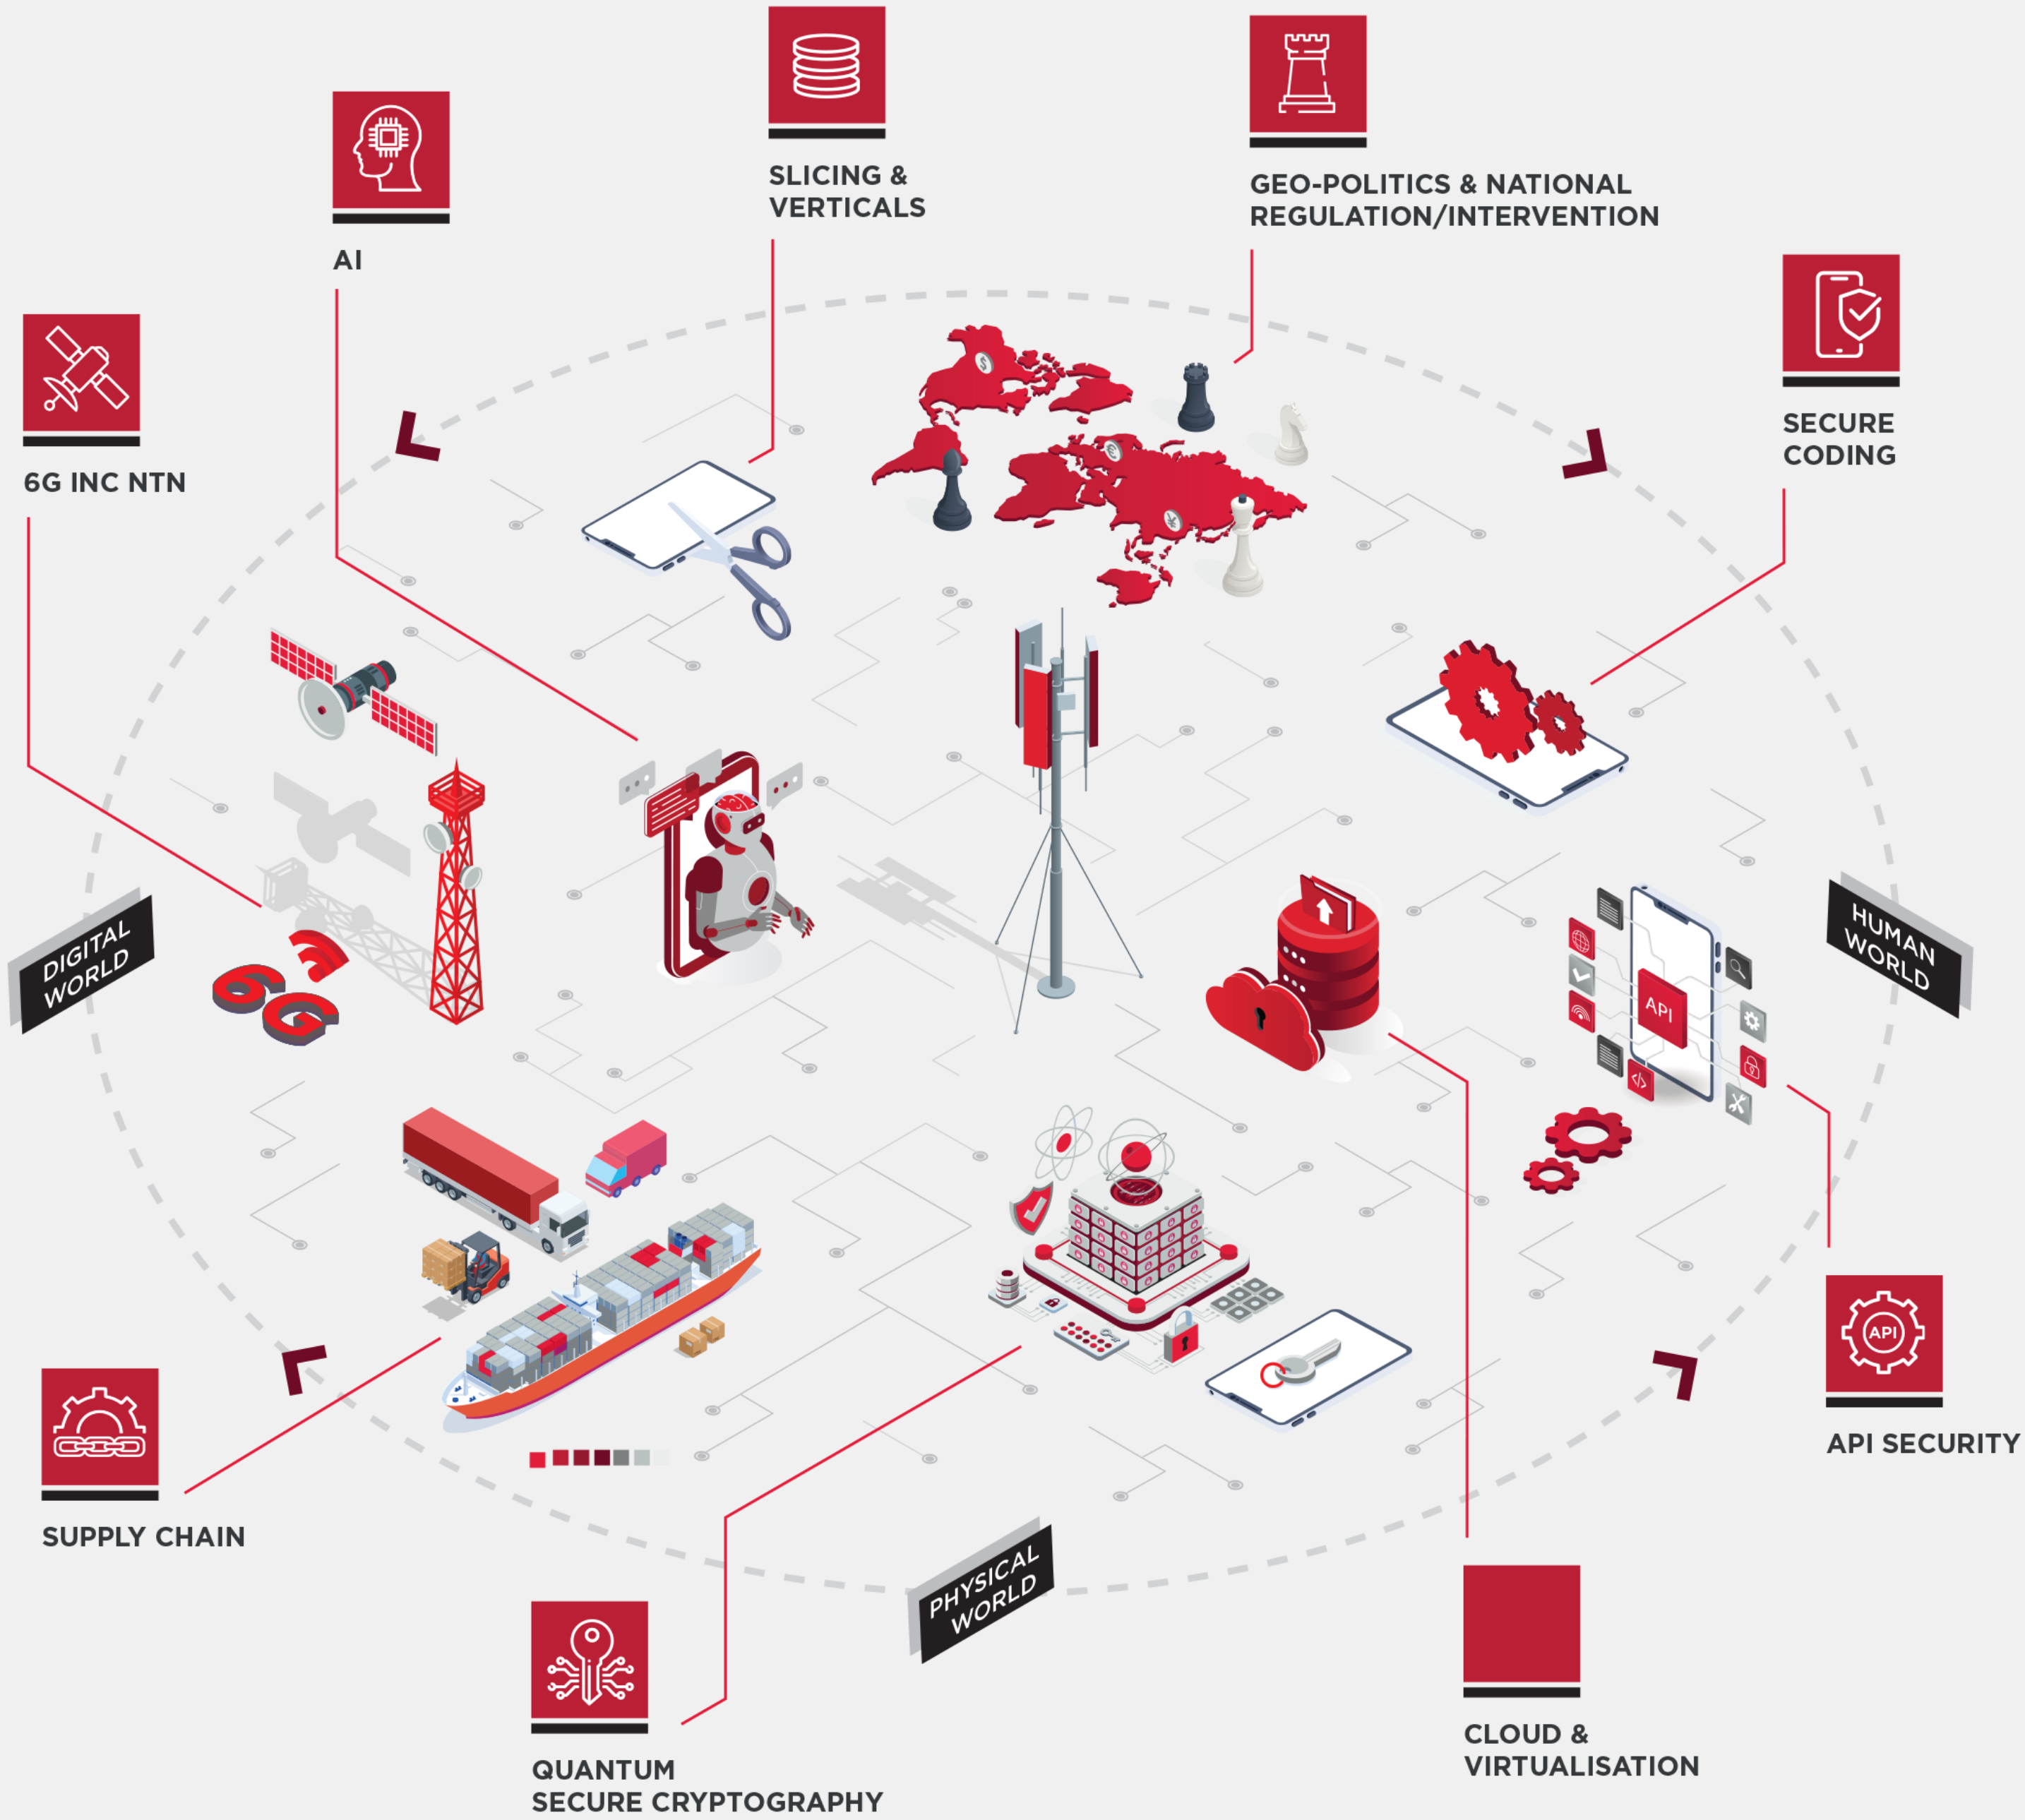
SLICING & VERTICALS

GEO-POLITICS & NATIONAL REGULATION/INTERVENTION

AI

SECURE CODING

6G INC NTN

DIGITAL WORLD

HUMAN WORLD

6G

API

API

API SECURITY

SUPPLY CHAIN

PHYSICAL WORLD

CLOUD & VIRTUALISATION

QUANTUM SECURE CRYPTOGRAPHY